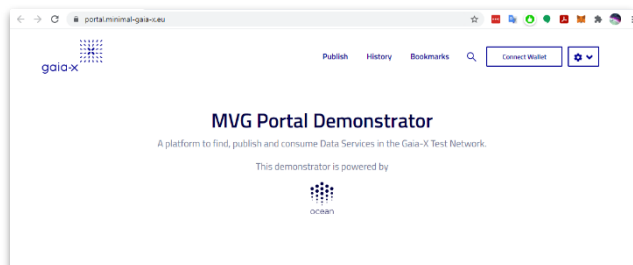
portal.minimal-gaia-x.eu

gaia-x

Publish History Bookmarks Connect Wallet

MVG Portal Demonstrator

A platform to find, publish and consume Data Services in the Gaia-X Test Network.

This demonstrator is powered by

ocean